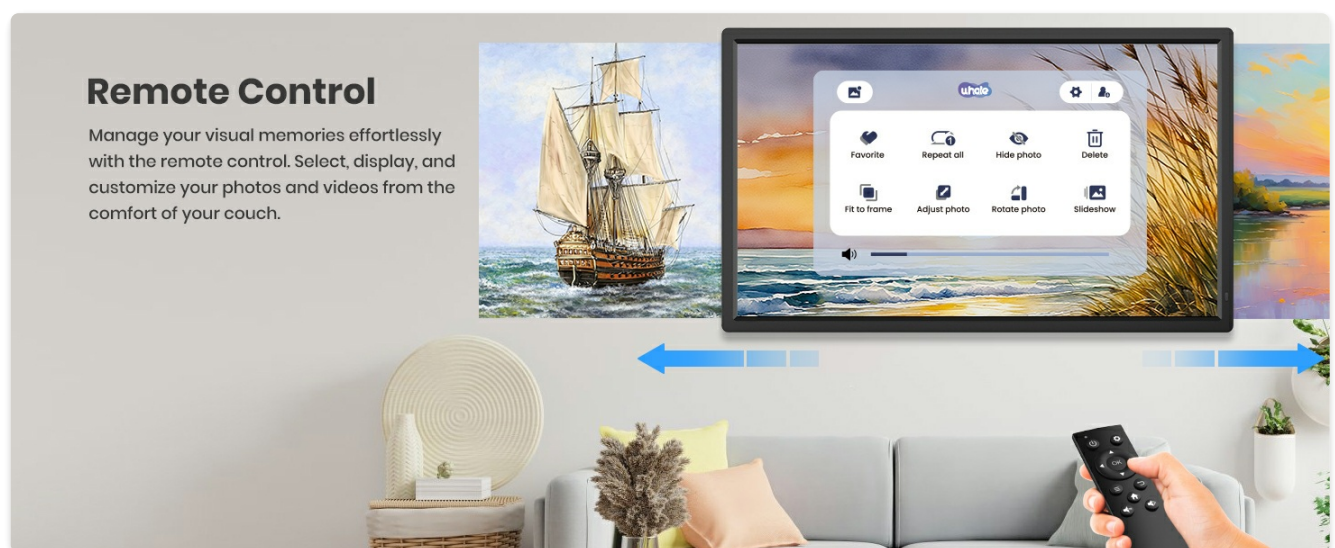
Remote Control

Manage your visual memories effortlessly with the remote control. Select, display, and customize your photos and videos from the comfort of your couch.

whale

Favorite
Repeat all
Hide photo
Delete
Fit to frame
Adjust photo
Rotate photo
Slideshow

OK